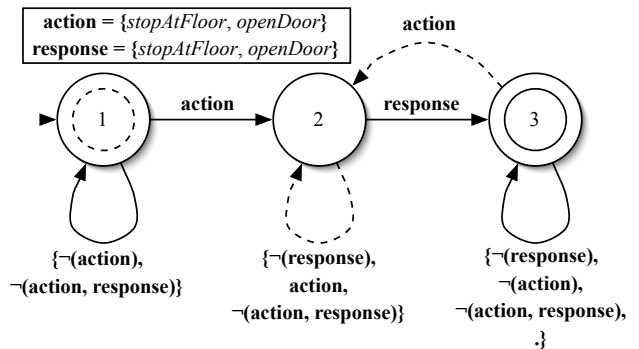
action = {stopAtFloor, openDoor}
response = {stopAtFloor, openDoor}

action

1

action

2

response

3

{¬(action), ¬(action, response)}

{¬(response), action, ¬(action, response)}

{¬(response), ¬(action), ¬(action, response), .}